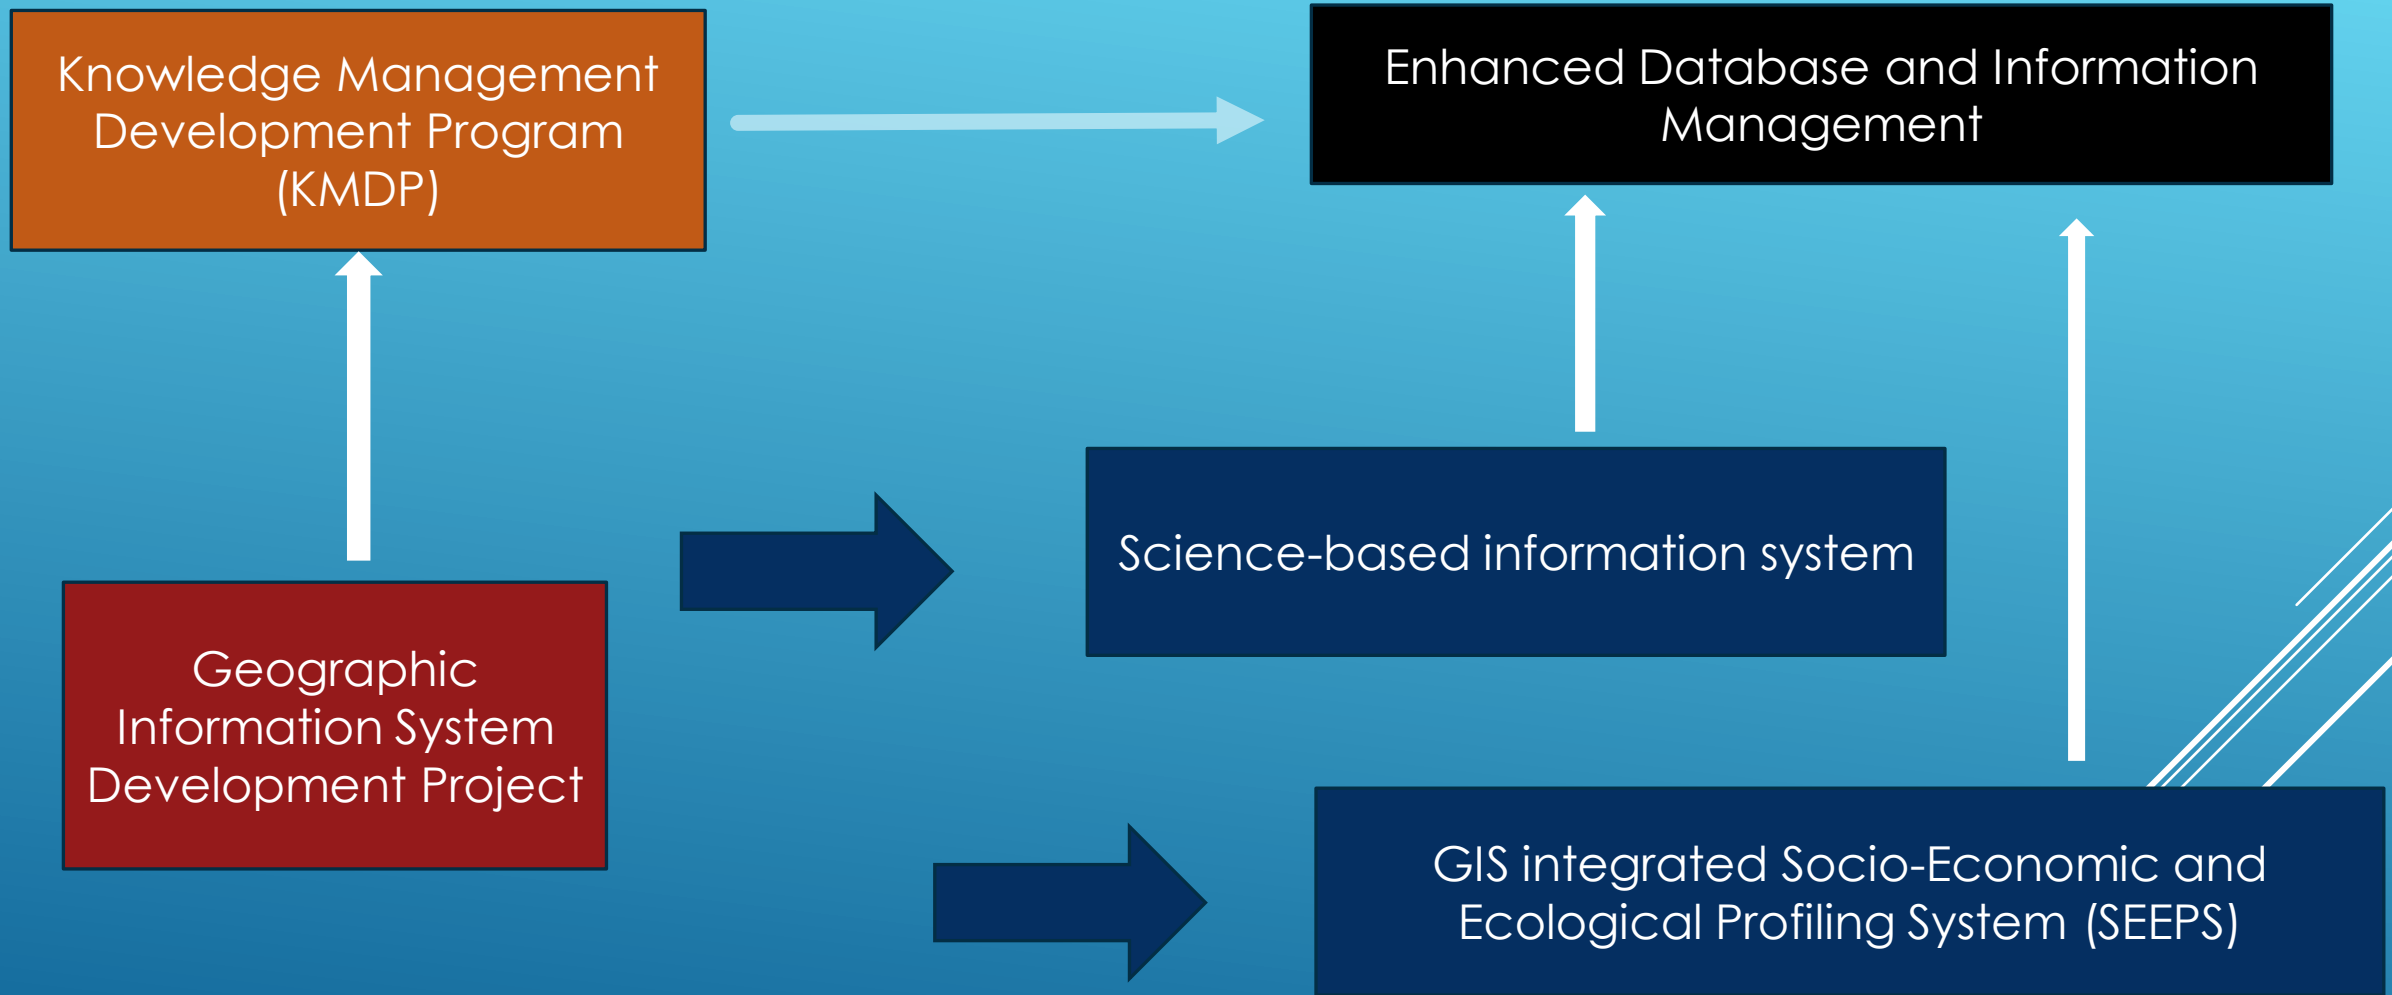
Knowledge Management Development Program (KMDP)

Enhanced Database and Information Management

Science-based information system

Geographic Information System Development Project

GIS integrated Socio-Economic and Ecological Profiling System (SEEPS)